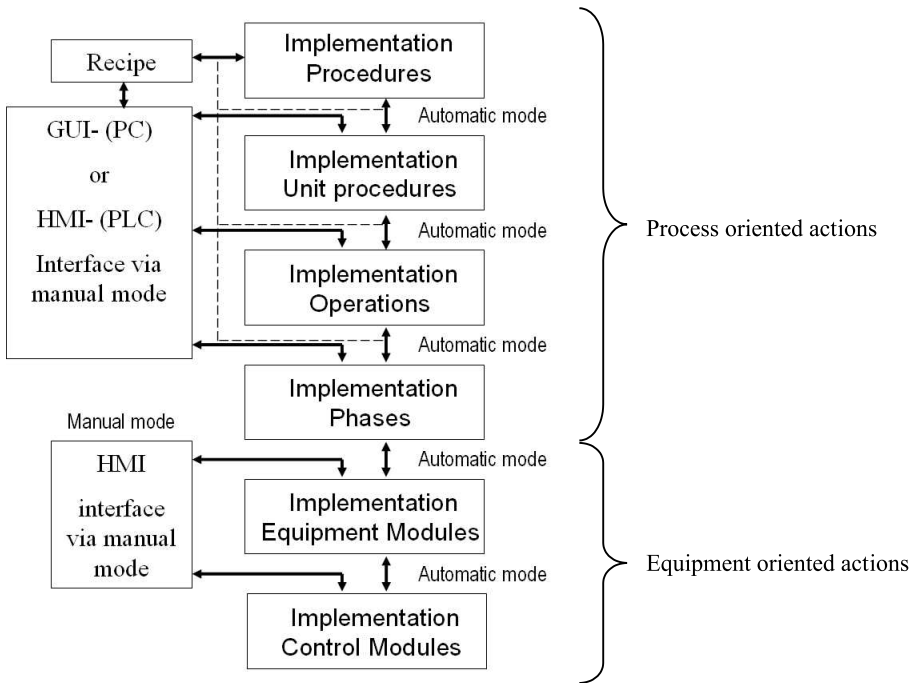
Recipe

Implementation Procedures

Automatic mode

GUI- (PC)

or

HMI- (PLC)

Interface via manual mode

Implementation Unit procedures

Automatic mode

Implementation Operations

Automatic mode

Implementation Phases

Process oriented actions

Manual mode

HMI

interface via manual mode

Automatic mode

Implementation Equipment Modules

Automatic mode

Implementation Control Modules

Equipment oriented actions